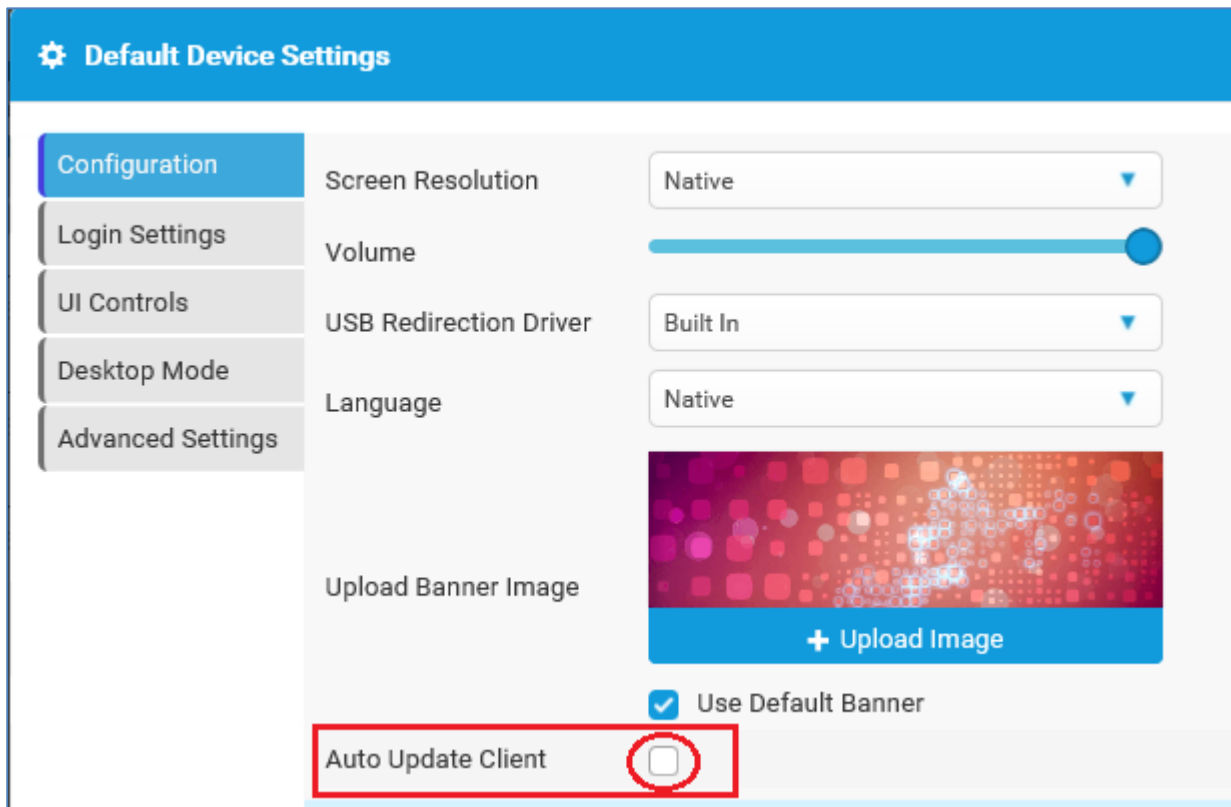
Default Device Settings

Configuration
Login Settings
UI Controls
Desktop Mode
Advanced Settings

Screen Resolution
Native

Volume

USB Redirection Driver
Built In

Language
Native

Upload Banner Image
+ Upload Image

Use Default Banner

Auto Update Client